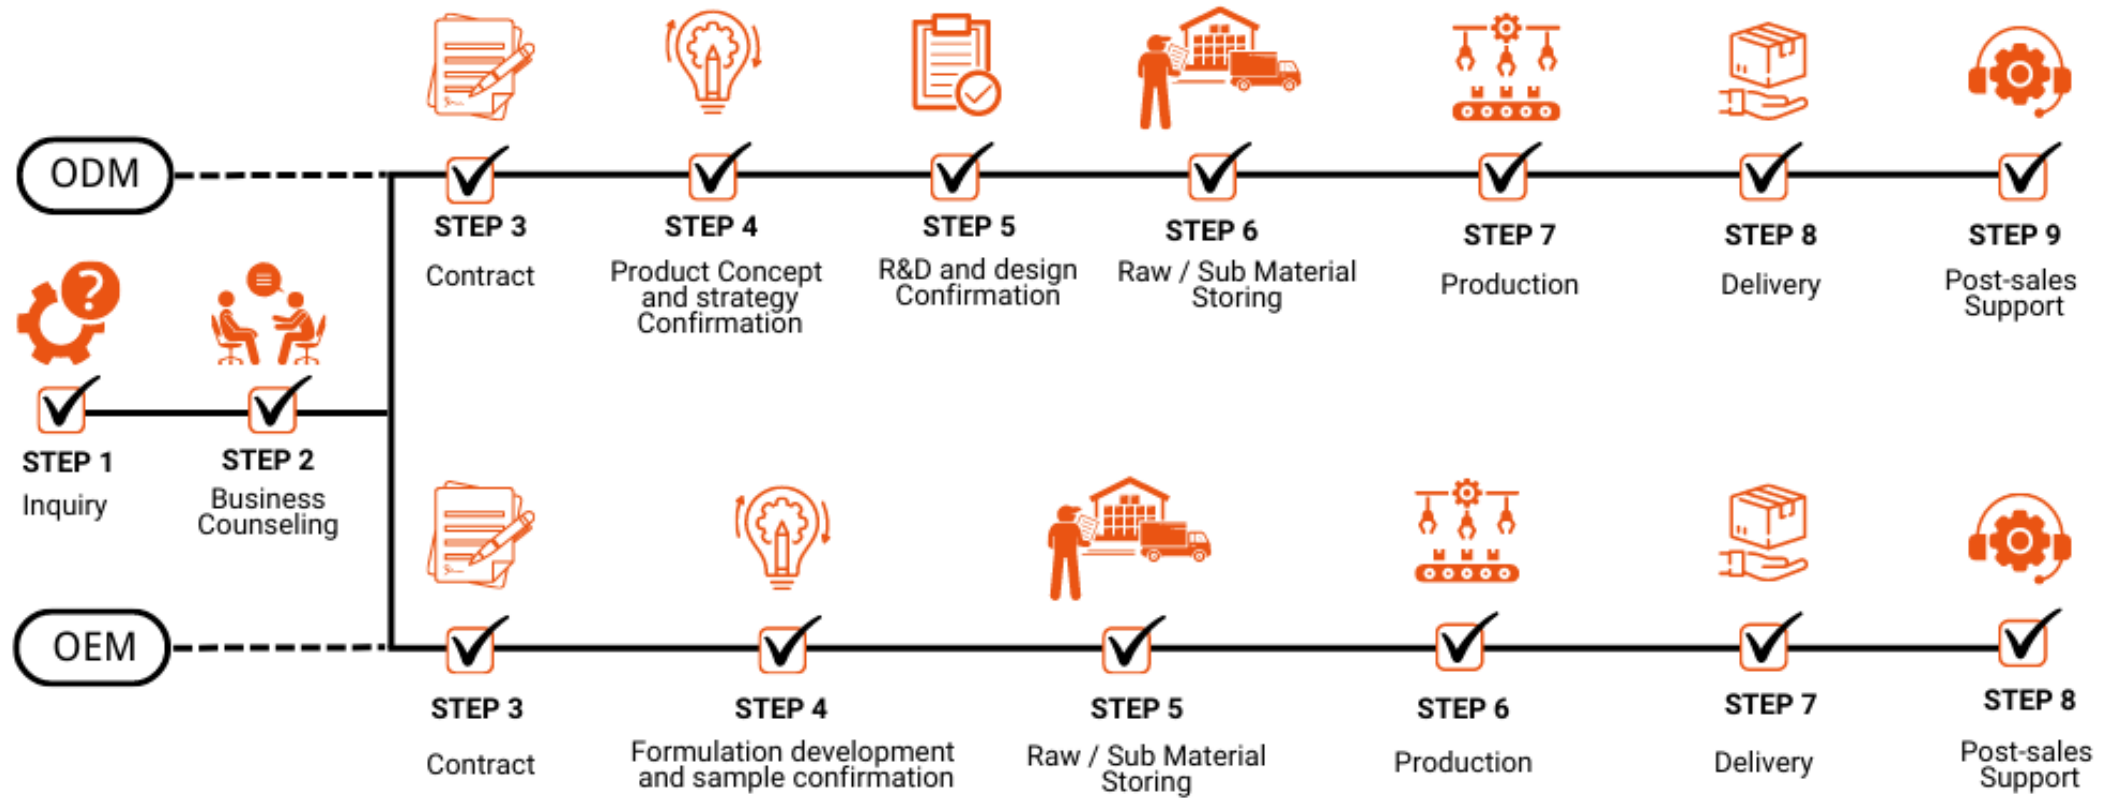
ODM

STEP 3
Contract

STEP 4
Product Concept and strategy Confirmation

STEP 5
R&D and design Confirmation

STEP 6
Raw / Sub Material Storing

STEP 7
Production

STEP 8
Delivery

STEP 9
Post-sales Support

STEP 1
Inquiry

STEP 2
Business Counseling

OEM

STEP 3
Contract

STEP 4
Formulation development and sample confirmation

STEP 5
Raw / Sub Material Storing

STEP 6
Production

STEP 7
Delivery

STEP 8
Post-sales Support